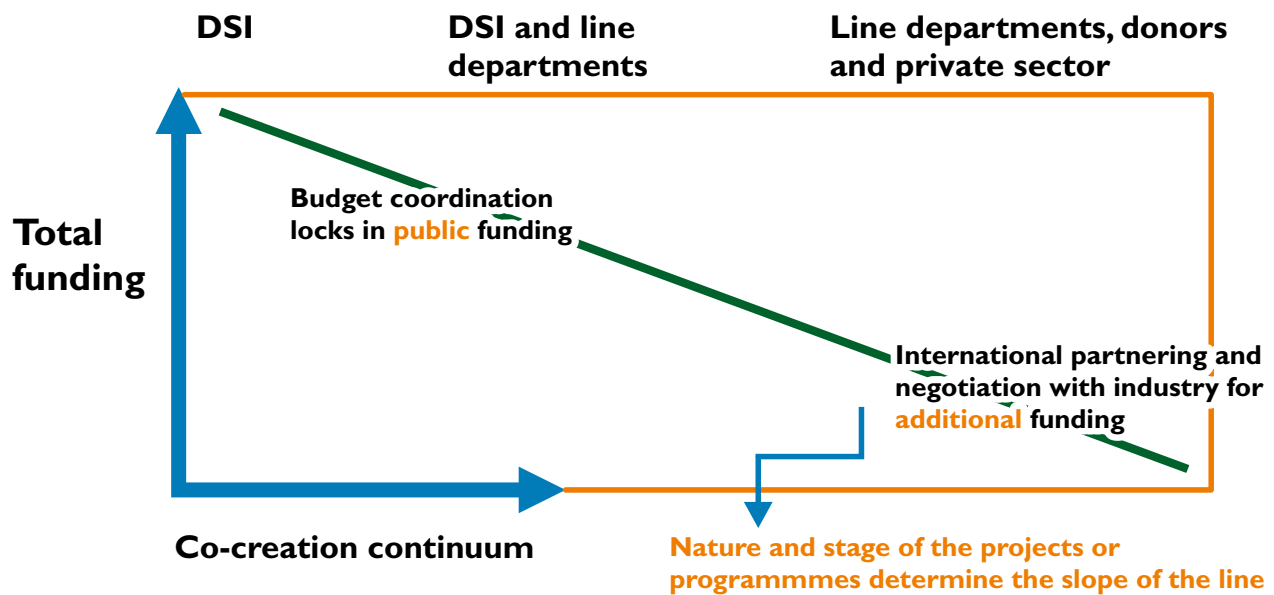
DSI

DSI and line departments

Line departments, donors and private sector

Total funding

Budget coordination locks in public funding

International partnering and negotiation with industry for additional funding

Co-creation continuum

Nature and stage of the projects or programmmes determine the slope of the line